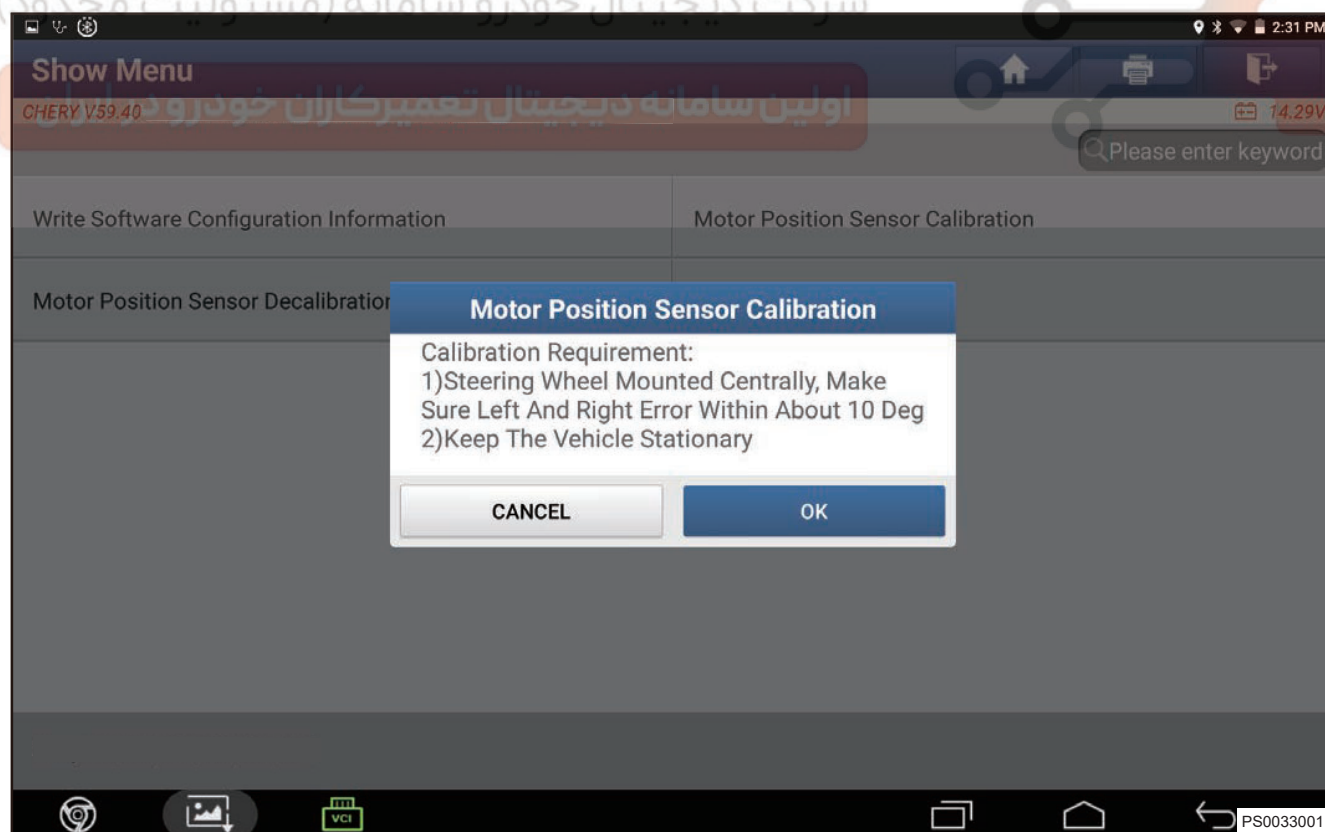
2:31 PM

Show Menu

CHERY V59.40

اولین سامانه دیجیتال تعمیرکاران خودرو در ایران

14.29V

Please enter keyword

Write Software Configuration Information

Motor Position Sensor Calibration

Motor Position Sensor Decalibration

Motor Position Sensor Calibration

Calibration Requirement:
1)Steering Wheel Mounted Centrally, Make Sure Left And Right Error Within About 10 Deg
2)Keep The Vehicle Stationary

CANCEL

OK

VCI

PS0033001